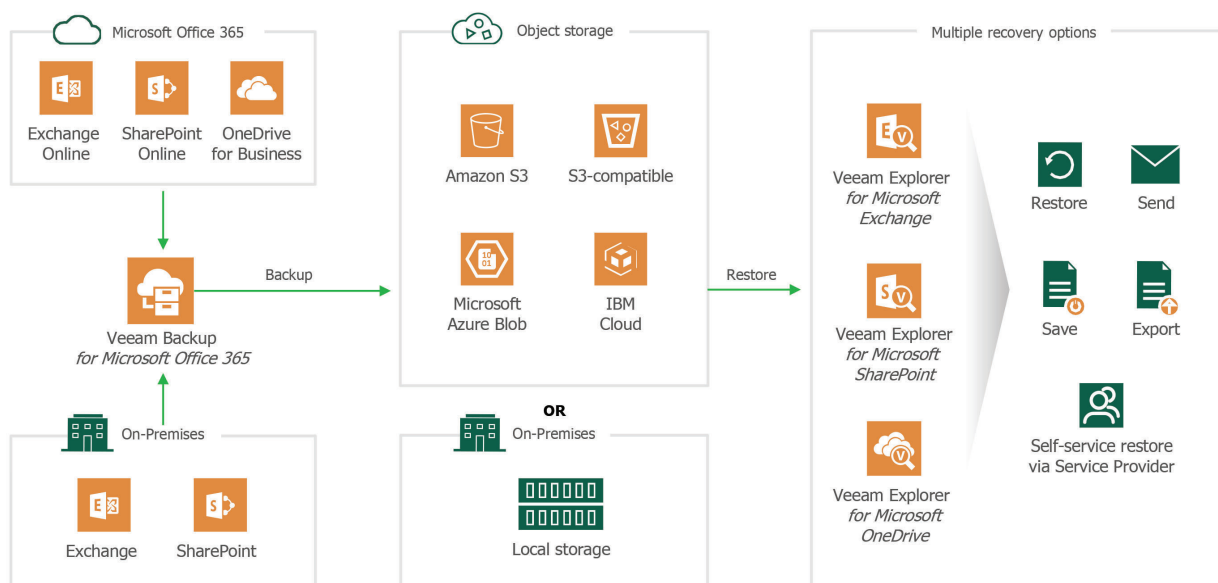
Microsoft Office 365

Exchange Online

SharePoint Online

OneDrive for Business

Veeam Backup *for Microsoft Office 365*

On-Premises

Exchange

SharePoint

Backup

Object storage

Amazon S3

S3-compatible

Microsoft Azure Blob

IBM Cloud

OR

On-Premises

Local storage

Restore

Multiple recovery options

Veeam Explorer *for Microsoft Exchange*

Veeam Explorer *for Microsoft SharePoint*

Veeam Explorer *for Microsoft OneDrive*

Restore

Send

Save

Export

Self-service restore via Service Provider